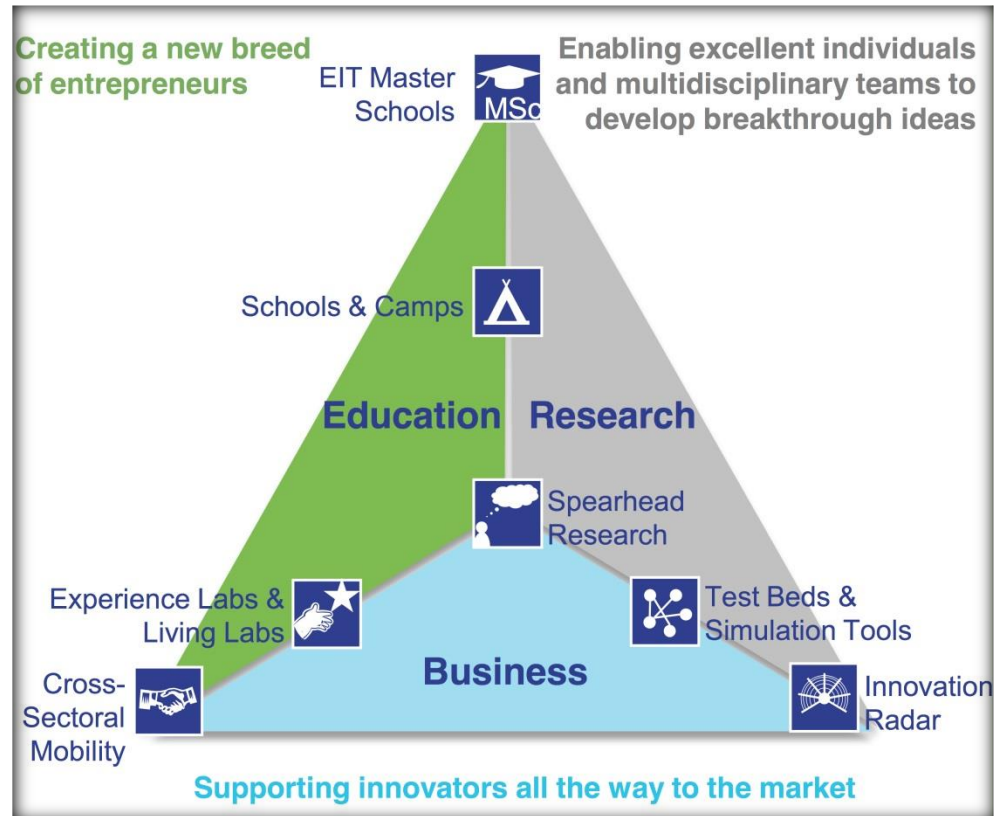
Creating a new breed of entrepreneurs

EIT Master Schools

MSc

Enabling excellent individuals and multidisciplinary teams to develop breakthrough ideas

Schools & Camps

Education

Research

Spearhead Research

Experience Labs & Living Labs

Test Beds & Simulation Tools

Business

Cross-Sectoral Mobility

Innovation Radar

Supporting innovators all the way to the market